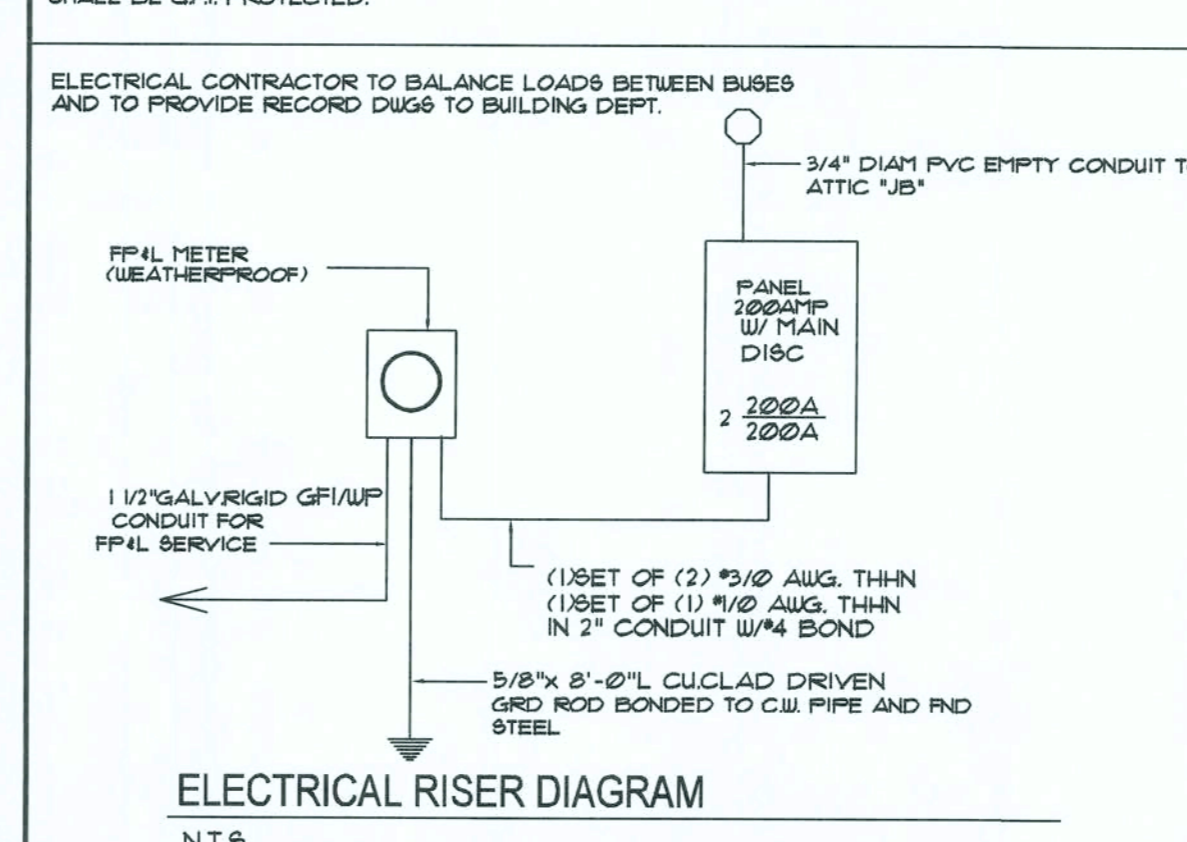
SHALL BE G.F.I. PROTECTED.

ELECTRICAL CONTRACTOR TO BALANCE LOADS BETWEEN BUSES AND TO PROVIDE RECORD DWGS TO BUILDING DEPT.

3/4" DIAM PVC EMPTY CONDUIT T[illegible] ATTIC "JB"

FP&L METER (WEATHERPROOF)

PANEL 200AMP W/ MAIN DISC

2 $\frac{200A}{200A}$

1 1/2"GALV.RIGID GFI/WP CONDUIT FOR FP&L SERVICE

(1)SET OF (2) #3/0 AWG. THHN
(1)SET OF (1) #1/0 AWG. THHN
IN 2" CONDUIT W/#4 BOND

5/8"x 8'-0"L CU.CLAD DRIVEN GRD ROD BONDED TO C.W. PIPE AND FND STEEL

ELECTRICAL RISER DIAGRAM

N.T.S.